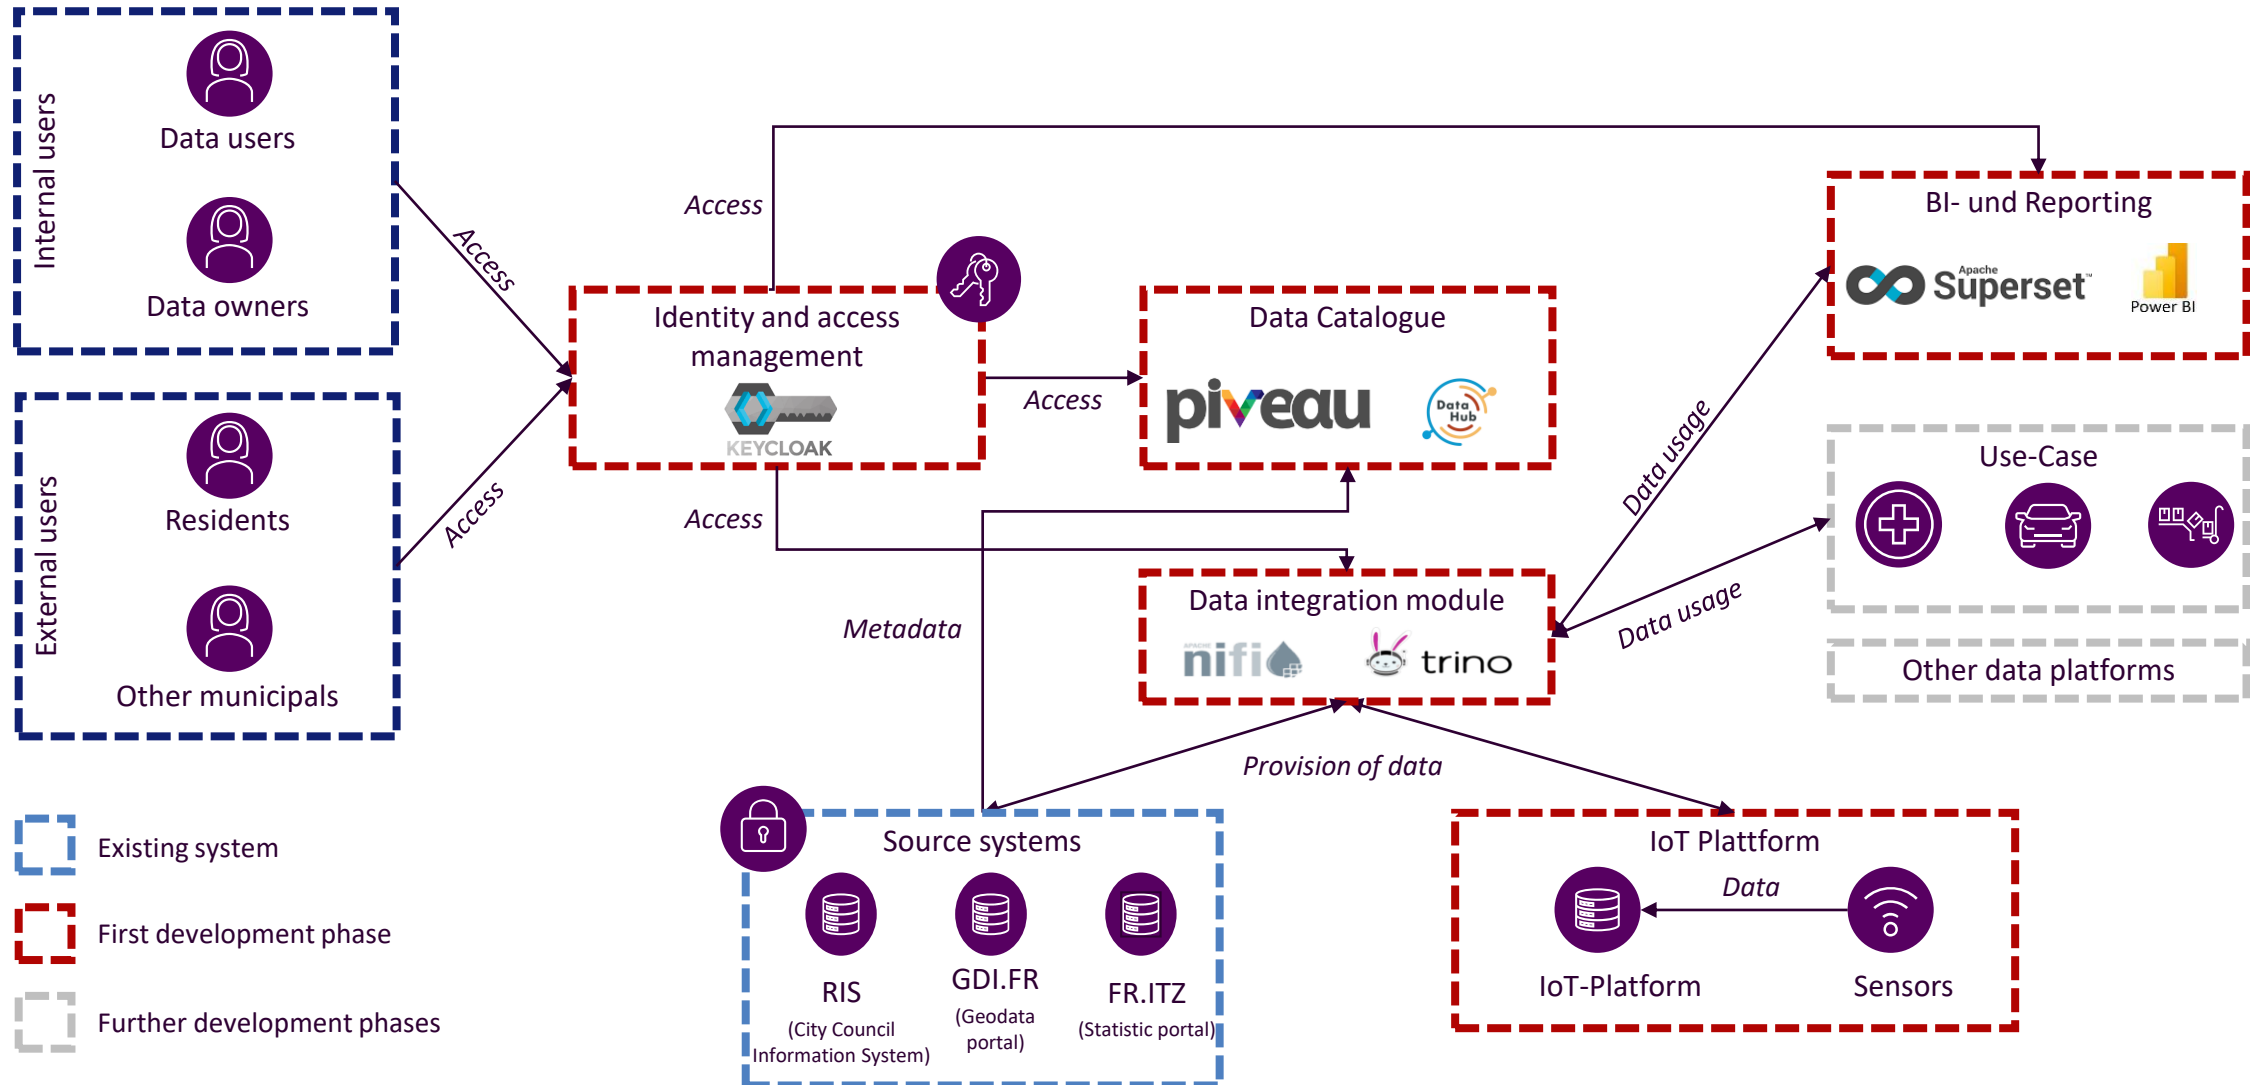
Internal users

Data users

Data owners

External users

Residents

Other municipals

Access

Access

Access

Identity and access management

KEYCLOAK

Access

Data Catalogue

piveau

Data Hub

Access

BI- und Reporting

Apache Superset

Power BI

Use-Case

Other data platforms

Data usage

Data usage

Metadata

Data integration module

nifi

trino

Provision of data

Source systems

RIS (City Council Information System)

GDI.FR (Geodata portal)

FR.ITZ (Statistic portal)

IoT Plattform

Data

IoT-Platform

Sensors

Existing system

First development phase

Further development phases